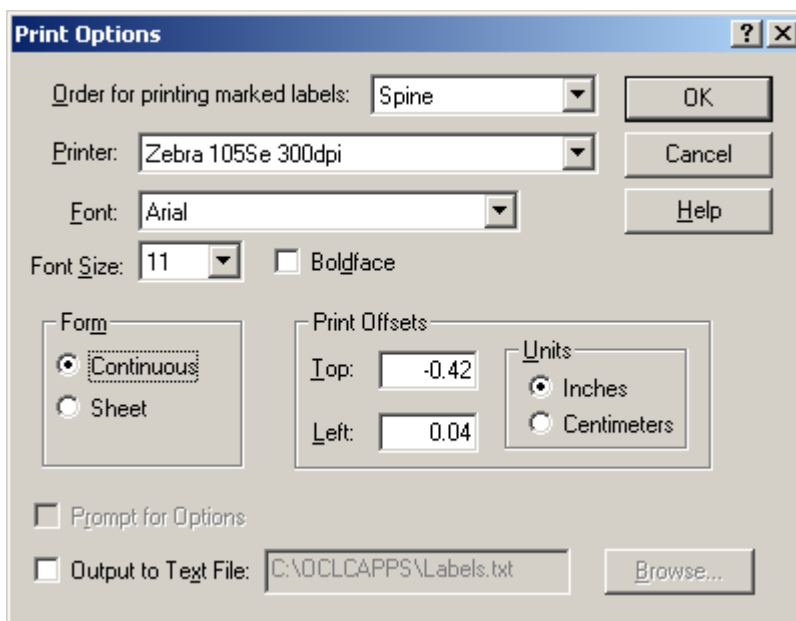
Print Options
?
X
Order for printing marked labels: Spine
OK
Printer: Zebra 105Se 300dpi
Cancel
Font: Arial
Help
Font Size: 11
Boldface
Form
Continuous
Sheet
Print Offsets
Top: -0.42
Left: 0.04
Units
Inches
Centimeters
Prompt for Options
Output to Text File: C:\OCLCAPPS\Labels.txt
Browse...